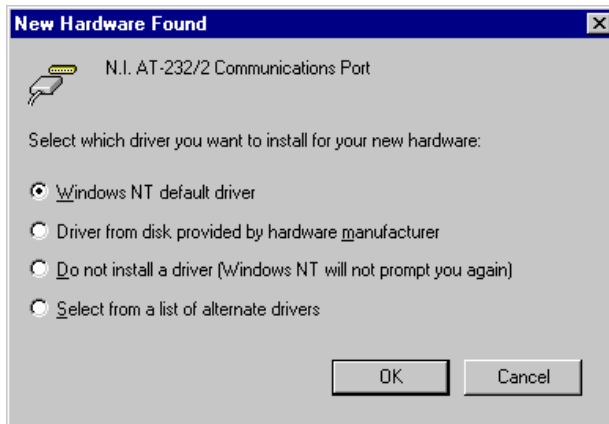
New Hardware Found

N.I. AT-232/2 Communications Port

Select which driver you want to install for your new hardware:

Windows NT default driver

Driver from disk provided by hardware manufacturer

Do not install a driver (Windows NT will not prompt you again)

Select from a list of alternate drivers

OK

Cancel